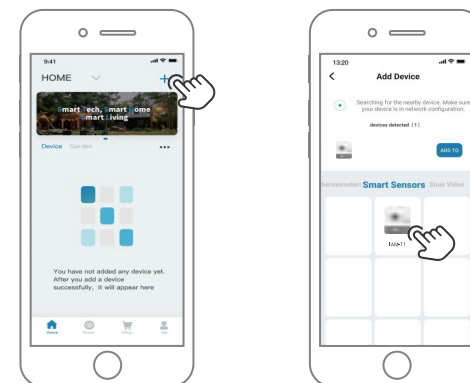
9:41

HOME

+

Smart Tech, Smart Home
Smart Living

Device Garden ...

You have not added any device yet. After you add a device successfully, it will appear here

Home Scan Shop Me

13:20

Add Device

Searching for the nearby device. Make sure your device is in network configuration.

devices detected (1)

ADD TO

Thermometer Smart Sensors Sous Vide

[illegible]